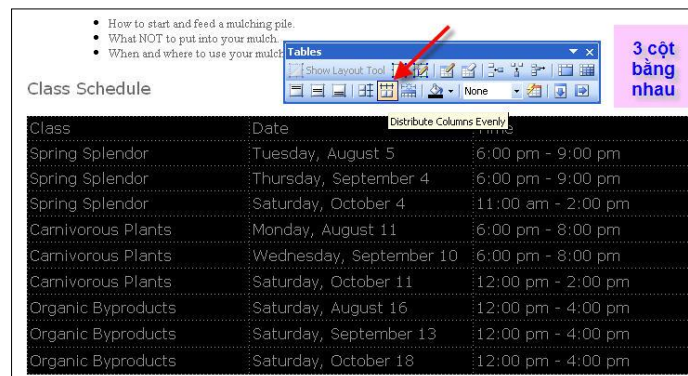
- How to start and feed a mulching pile.
- What NOT to put into your mulch.
- When and where to use your mulch

Tables

Show Layout Tool

None

Distribute Columns Evenly

3 cột bằng nhau

Class Schedule

| Class | Date | Time |
|---|---|---|
| Spring Splendor | Tuesday, August 5 | 6:00 pm - 9:00 pm |
| Spring Splendor | Thursday, September 4 | 6:00 pm - 9:00 pm |
| Spring Splendor | Saturday, October 4 | 11:00 am - 2:00 pm |
| Carnivorous Plants | Monday, August 11 | 6:00 pm - 8:00 pm |
| Carnivorous Plants | Wednesday, September 10 | 6:00 pm - 8:00 pm |
| Carnivorous Plants | Saturday, October 11 | 12:00 pm - 2:00 pm |
| Organic Byproducts | Saturday, August 16 | 12:00 pm - 4:00 pm |
| Organic Byproducts | Saturday, September 13 | 12:00 pm - 4:00 pm |
| Organic Byproducts | Saturday, October 18 | 12:00 pm - 4:00 pm |